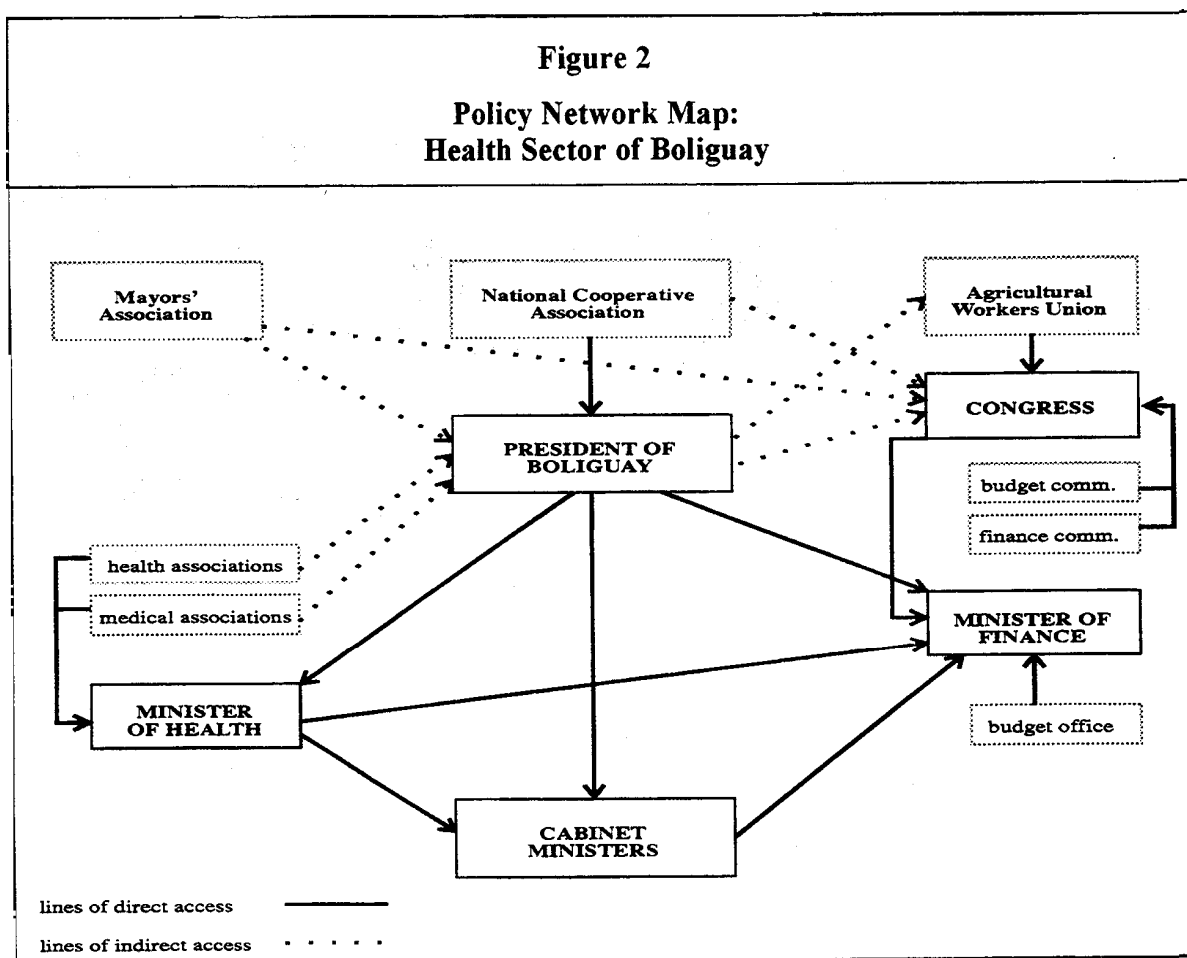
Figure 2

Policy Network Map: Health Sector of Boliguay

Mayors' Association

National Cooperative Association

Agricultural Workers Union

CONGRESS

PRESIDENT OF BOLIGUAY

budget comm.

finance comm.

health associations

medical associations

MINISTER OF FINANCE

MINISTER OF HEALTH

budget office

CABINET MINISTERS

lines of direct access

lines of indirect access